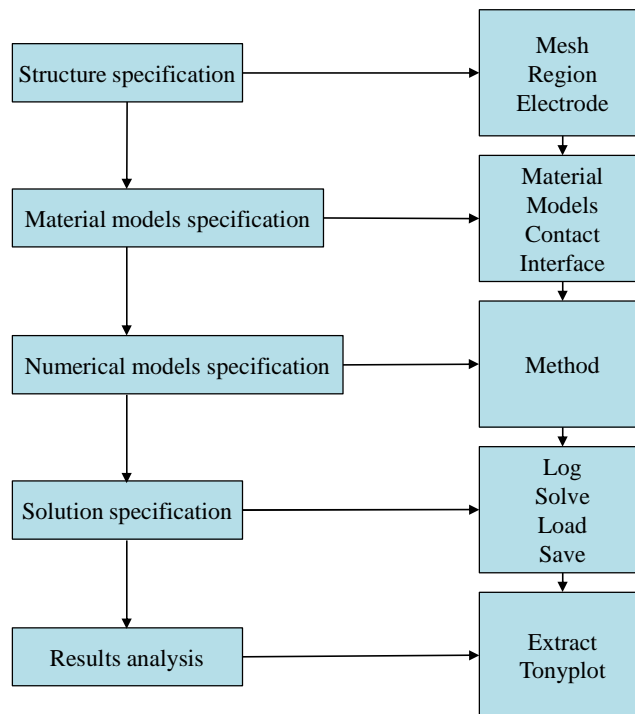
Structure specification

Mesh
Region
Electrode

Material models specification

Material
Models
Contact
Interface

Numerical models specification

Method

Solution specification

Log
Solve
Load
Save

Results analysis

Extract
Tonyplot